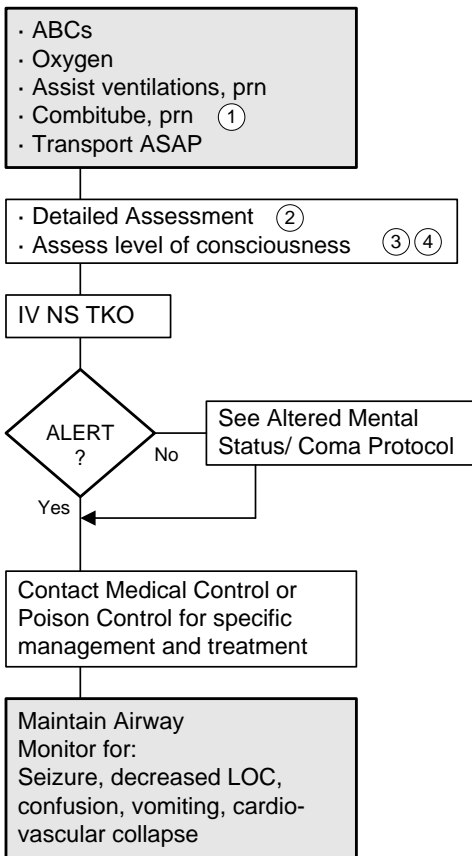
· ABCs
· Oxygen
· Assist ventilations, prn
· Combitube, prn ①
· Transport ASAP

· Detailed Assessment ②
· Assess level of consciousness ③④

IV NS TKO

ALERT ?

No

See Altered Mental Status/ Coma Protocol

Yes

Contact Medical Control or Poison Control for specific management and treatment

Maintain Airway
Monitor for:
Seizure, decreased LOC, confusion, vomiting, cardiovascular collapse